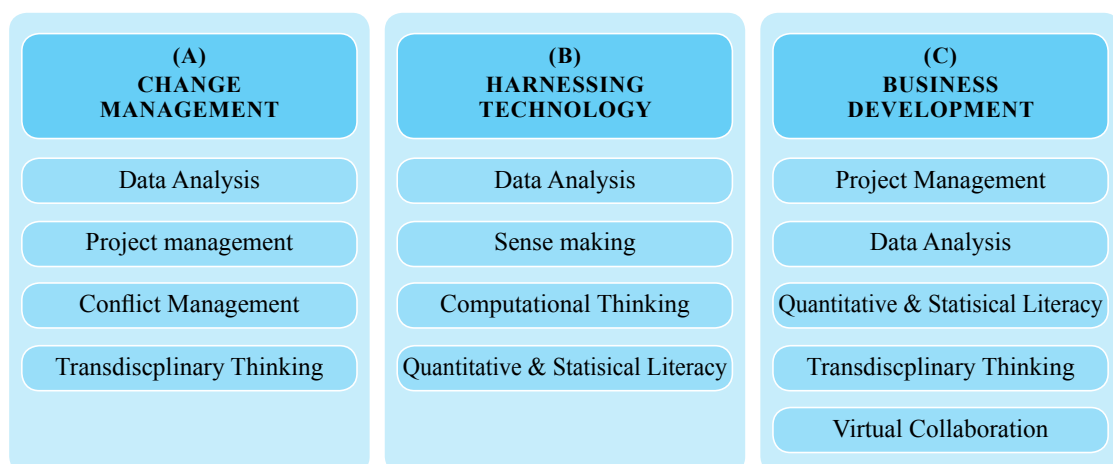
(A)
CHANGE MANAGEMENT

Data Analysis

Project management

Conflict Management

Transdiscplinary Thinking

(B)
HARNESSING TECHNOLOGY

Data Analysis

Sense making

Computational Thinking

Quantitative & Statisical Literacy

(C)
BUSINESS DEVELOPMENT

Project Management

Data Analysis

Quantitative & Statisical Literacy

Transdiscplinary Thinking

Virtual Collaboration